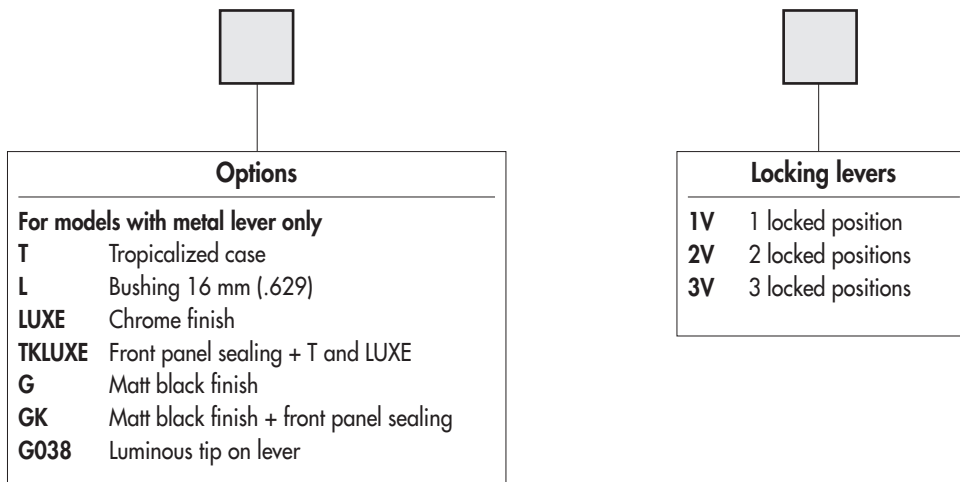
Options

For models with metal lever only

T Tropicalized case

L Bushing 16 mm (.629)

LUXE Chrome finish

TKLUXE Front panel sealing + T and LUXE

G Matt black finish

GK Matt black finish + front panel sealing

G038 Luminous tip on lever

Locking levers

1V 1 locked position

2V 2 locked positions

3V 3 locked positions